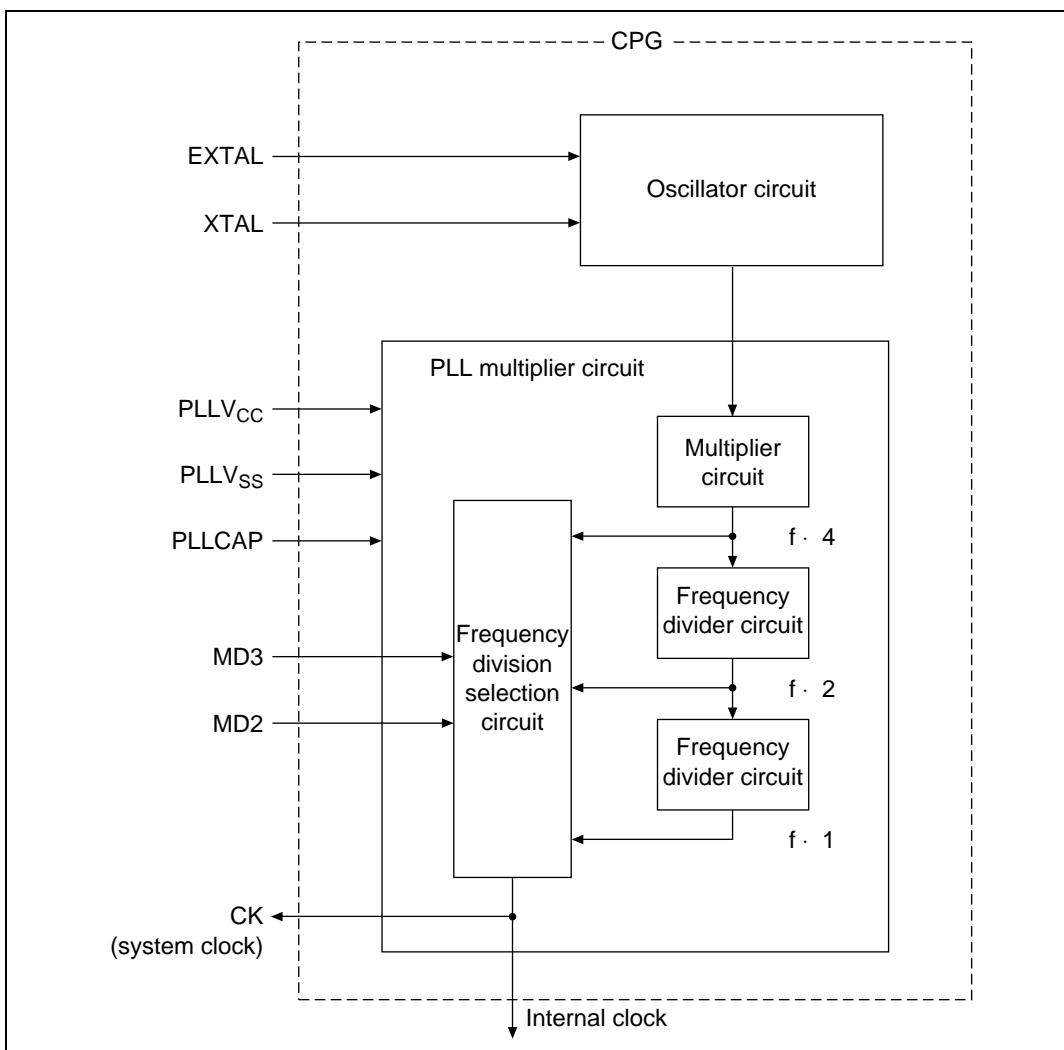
CPG

EXTAL

XTAL

Oscillator circuit

PLL multiplier circuit

$PLLV_{CC}$

$PLLV_{SS}$

PLLCAP

Multiplier circuit

f · 4

Frequency divider circuit

Frequency division selection circuit

MD3

MD2

f · 2

Frequency divider circuit

f · 1

CK (system clock)

Internal clock